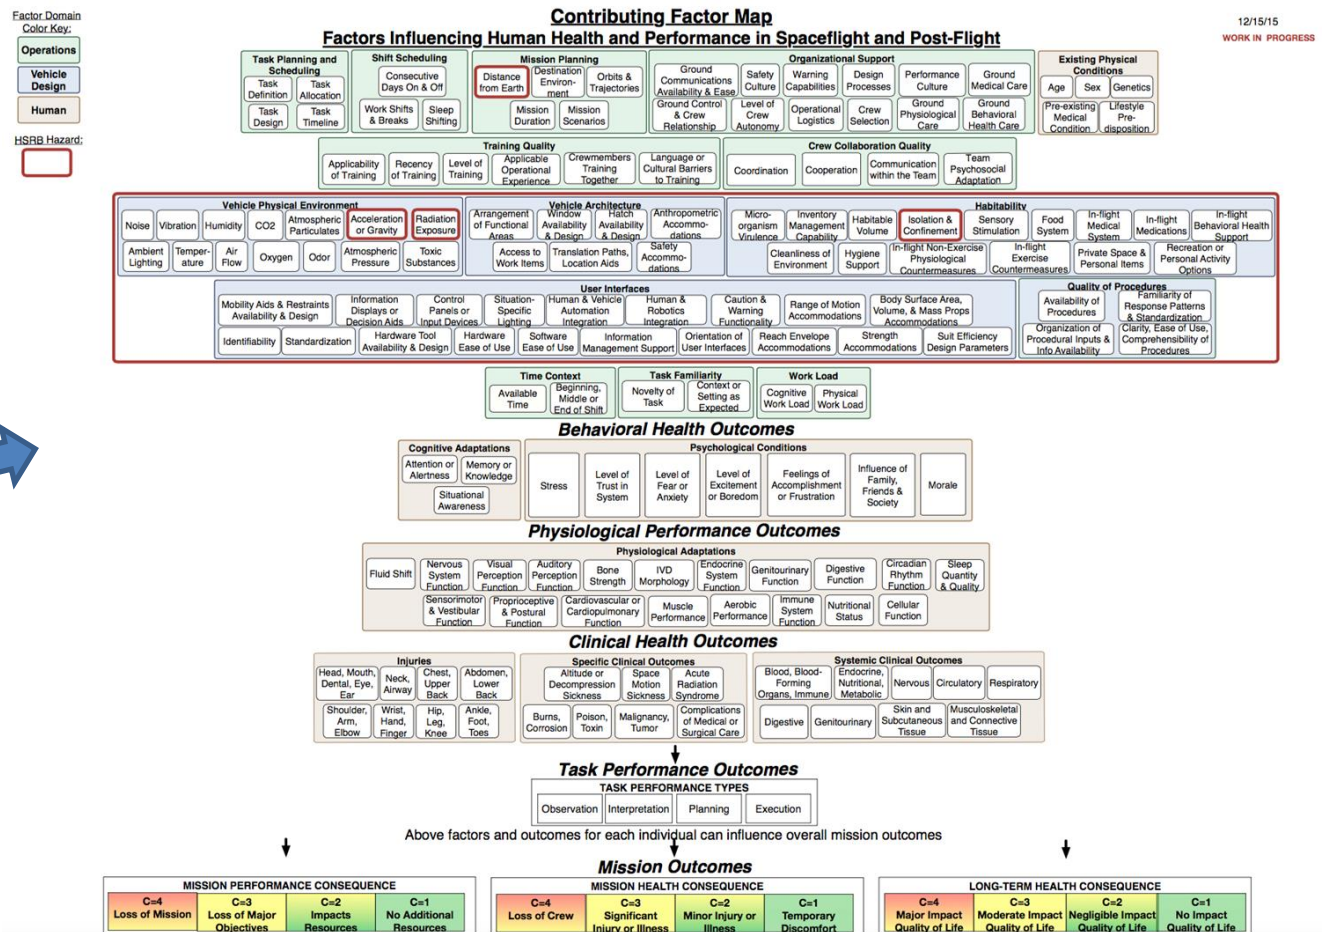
Factor Domain Color Key:

Operations

Vehicle Design

Human

HSRB Hazard:

Contributing Factor Map
Factors Influencing Human Health and Performance in Spaceflight and Post-Flight

12/15/15
WORK IN PROGRESS

Task Planning and Scheduling
Task Definition
Task Allocation
Task Design
Task Timeline

Shift Scheduling
Consecutive Days On & Off
Work Shifts & Breaks
Sleep Shifting

Mission Planning
Distance from Earth
Destination Environment
Orbits & Trajectories
Mission Duration
Mission Scenarios

Organizational Support
Ground Communications Availability & Ease
Safety Culture
Warning Capabilities
Design Processes
Performance Culture
Ground Medical Care
Ground Control & Crew Relationship
Level of Crew Autonomy
Operational Logistics
Crew Selection
Ground Physiological Care
Ground Behavioral Health Care

Existing Physical Conditions
Age
Sex
Genetics
Pre-existing Medical Condition
Lifestyle Pre-disposition

Training Quality
Applicability of Training
Recency of Training
Level of Training
Applicable Operational Experience
Crewmembers Training Together
Language or Cultural Barriers to Training

Crew Collaboration Quality
Coordination
Cooperation
Communication within the Team
Team Psychosocial Adaptation

Vehicle Physical Environment
Noise
Vibration
Humidity
CO2
Atmospheric Particulates
Acceleration or Gravity
Radiation Exposure
Ambient Lighting
Temperature
Air Flow
Oxygen
Odor
Atmospheric Pressure
Toxic Substances

Vehicle Architecture
Arrangement of Functional Areas
Window Availability & Design
Hatch Availability & Design
Anthropometric Accommodations
Access to Work Items
Translation Paths, Location Aids
Safety Accommodations

Habitability
Micro-organism Virulence
Inventory Management Capability
Habitable Volume
Isolation & Confinement
Sensory Stimulation
Food System
In-flight Medical System
In-flight Medications
In-flight Behavioral Health Support
Cleanliness of Environment
Hygiene Support
In-flight Non-Exercise Physiological Countermeasures
In-flight Exercise Countermeasures
Private Space & Personal Items
Recreation or Personal Activity Options

User Interfaces
Mobility Aids & Restraints Availability & Design
Information Displays or Decision Aids
Control Panels or Input Devices
Situation-Specific Lighting
Human & Vehicle Automation Integration
Human & Robotics Integration
Caution & Warning Functionality
Range of Motion Accommodations
Body Surface Area, Volume, & Mass Props Accommodations
Identifiability
Standardization
Hardware Tool Availability & Design
Hardware Ease of Use
Software Ease of Use
Information Management Support
Orientation of User Interfaces
Reach Envelope Accommodations
Strength Accommodations
Suit Efficiency Design Parameters

Quality of Procedures
Availability of Procedures
Familiarity of Response Patterns & Standardization
Organization of Procedural Inputs & Info Availability
Clarity, Ease of Use, Comprehensibility of Procedures

Time Context
Available Time
Beginning, Middle or End of Shift

Task Familiarity
Novelty of Task
Context or Setting as Expected

Work Load
Cognitive Work Load
Physical Work Load

Behavioral Health Outcomes

Cognitive Adaptations
Attention or Alertness
Memory or Knowledge
Situational Awareness

Psychological Conditions
Stress
Level of Trust in System
Level of Fear or Anxiety
Level of Excitement or Boredom
Feelings of Accomplishment or Frustration
Influence of Family, Friends & Society
Morale

Physiological Performance Outcomes

Physiological Adaptations
Fluid Shift
Nervous System Function
Visual Perception Function
Auditory Perception Function
Bone Strength
IVD Morphology
Endocrine System Function
Genitourinary Function
Digestive Function
Circadian Rhythm Function
Sleep Quantity & Quality
Sensorimotor & Vestibular Function
Proprioceptive & Postural Function
Cardiovascular or Cardiopulmonary Function
Muscle Performance
Aerobic Performance
Immune System Function
Nutritional Status
Cellular Function

Clinical Health Outcomes

Injuries
Head, Mouth, Dental, Eye, Ear
Neck, Airway
Chest, Upper Back
Abdomen, Lower Back
Shoulder, Arm, Elbow
Wrist, Hand, Finger
Hip, Leg, Knee
Ankle, Foot, Toes

Specific Clinical Outcomes
Altitude or Decompression Sickness
Space Motion Sickness
Acute Radiation Syndrome
Burns, Corrosion
Poison, Toxin
Malignancy, Tumor
Complications of Medical or Surgical Care

Systemic Clinical Outcomes
Blood, Blood-Forming Organs, Immune
Endocrine, Nutritional, Metabolic
Nervous
Circulatory
Respiratory
Digestive
Genitourinary
Skin and Subcutaneous Tissue
Musculoskeletal and Connective Tissue

Task Performance Outcomes
TASK PERFORMANCE TYPES
Observation
Interpretation
Planning
Execution

Above factors and outcomes for each individual can influence overall mission outcomes

Mission Outcomes

MISSION PERFORMANCE CONSEQUENCE
| C=4 Loss of Mission | C=3 Loss of Major Objectives | C=2 Impacts Resources | C=1 No Additional Resources |

MISSION HEALTH CONSEQUENCE
| C=4 Loss of Crew | C=3 Significant Injury or Illness | C=2 Minor Injury or Illness | C=1 Temporary Discomfort |

LONG-TERM HEALTH CONSEQUENCE
| C=4 Major Impact Quality of Life | C=3 Moderate Impact Quality of Life | C=2 Negligible Impact Quality of Life | C=1 No Impact Quality of Life |